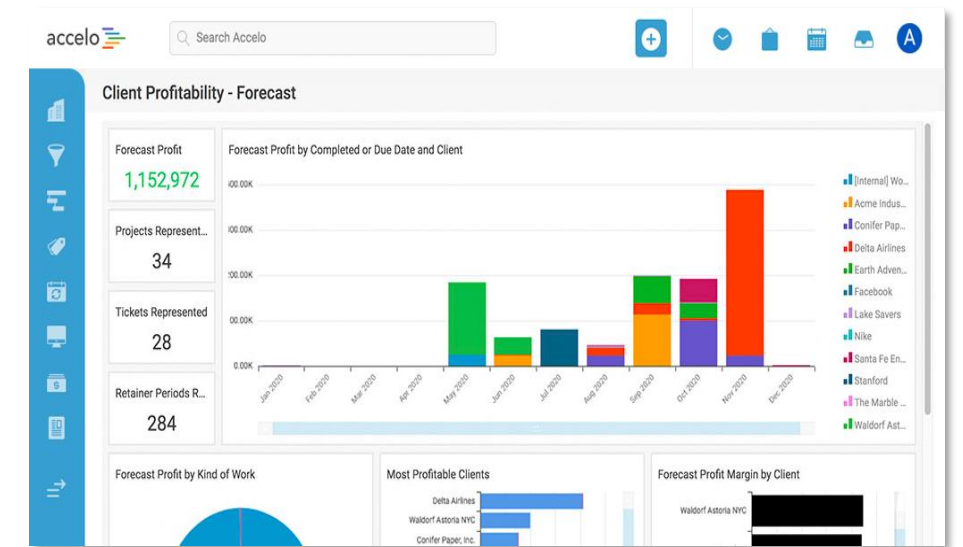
accelo

Search Accelo

A

Client Profitability - Forecast

Forecast Profit
1,152,972

Projects Represent...
34

Tickets Represented
28

Retainer Periods R...
284

Forecast Profit by Completed or Due Date and Client

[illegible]00.00K
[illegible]00.00K
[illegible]00.00K
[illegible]00.00K
0.00K

Jan 2020
Feb 2020
Mar 2020
Apr 2020
May 2020
Jun 2020
Jul 2020
Aug 2020
Sep 2020
Oct 2020
Nov 2020
Dec 2020

[Internal] Wo...
Acme Indus...
Conifer Pap...
Delta Airlines
Earth Adven...
Facebook
Lake Savers
Nike
Santa Fe En...
Stanford
The Marble ...
Waldorf Ast...

Forecast Profit by Kind of Work

Most Profitable Clients
Delta Airlines
Waldorf Astoria NYC
Conifer Paper, Inc.

Forecast Profit Margin by Client
Waldorf Astoria NYC